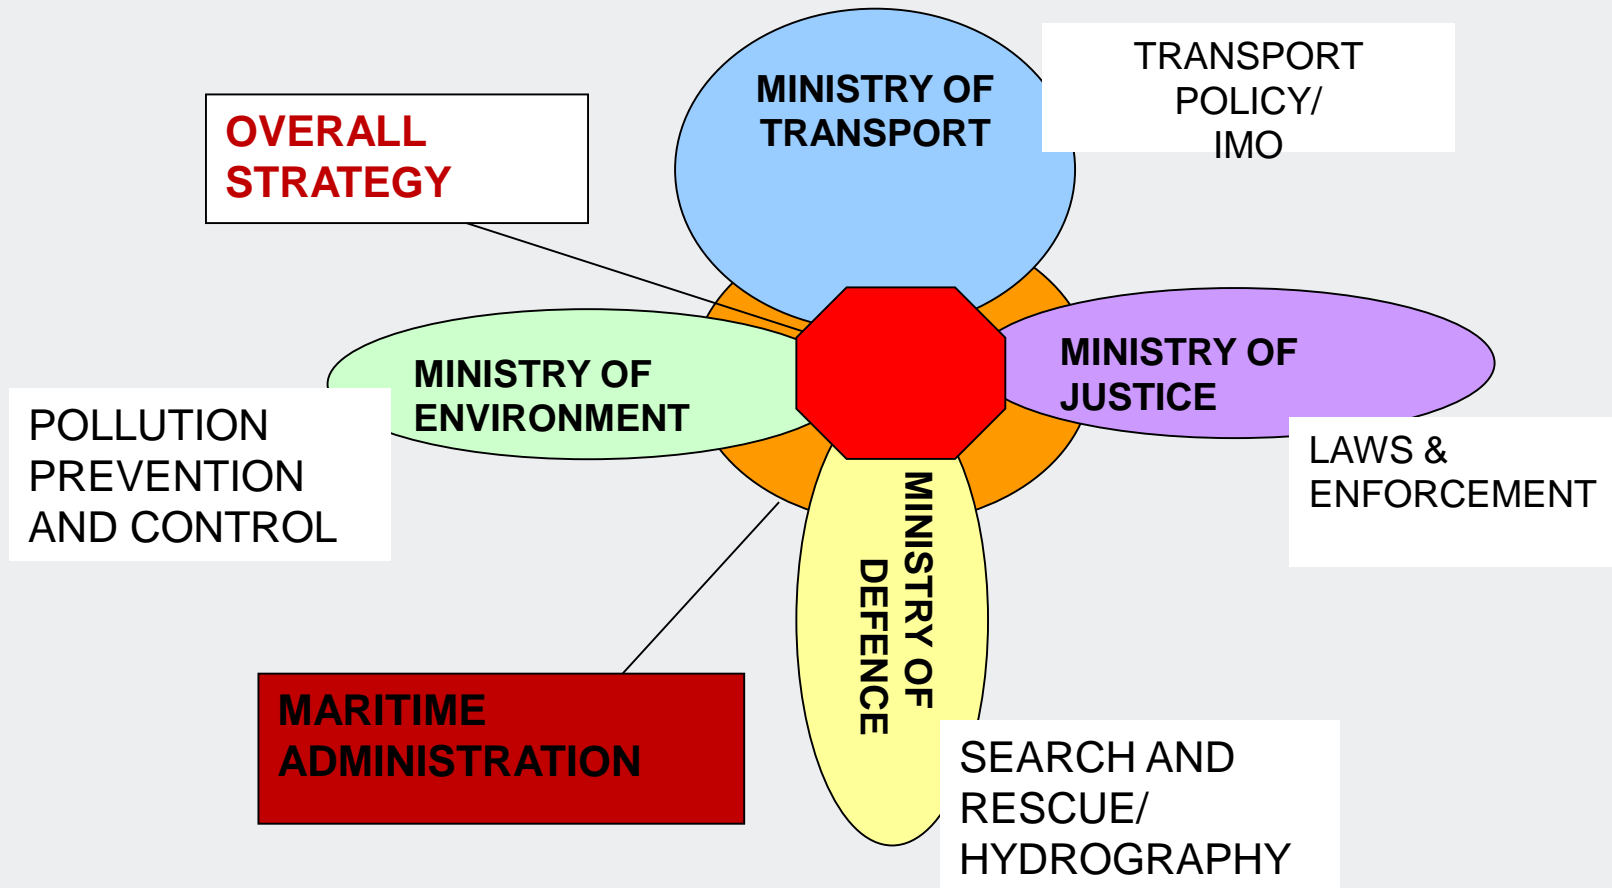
OVERALL STRATEGY

MINISTRY OF TRANSPORT

TRANSPORT POLICY/ IMO

MINISTRY OF ENVIRONMENT

POLLUTION PREVENTION AND CONTROL

MINISTRY OF JUSTICE

LAWS & ENFORCEMENT

MINISTRY OF DEFENCE

SEARCH AND RESCUE/ HYDROGRAPHY

MARITIME ADMINISTRATION